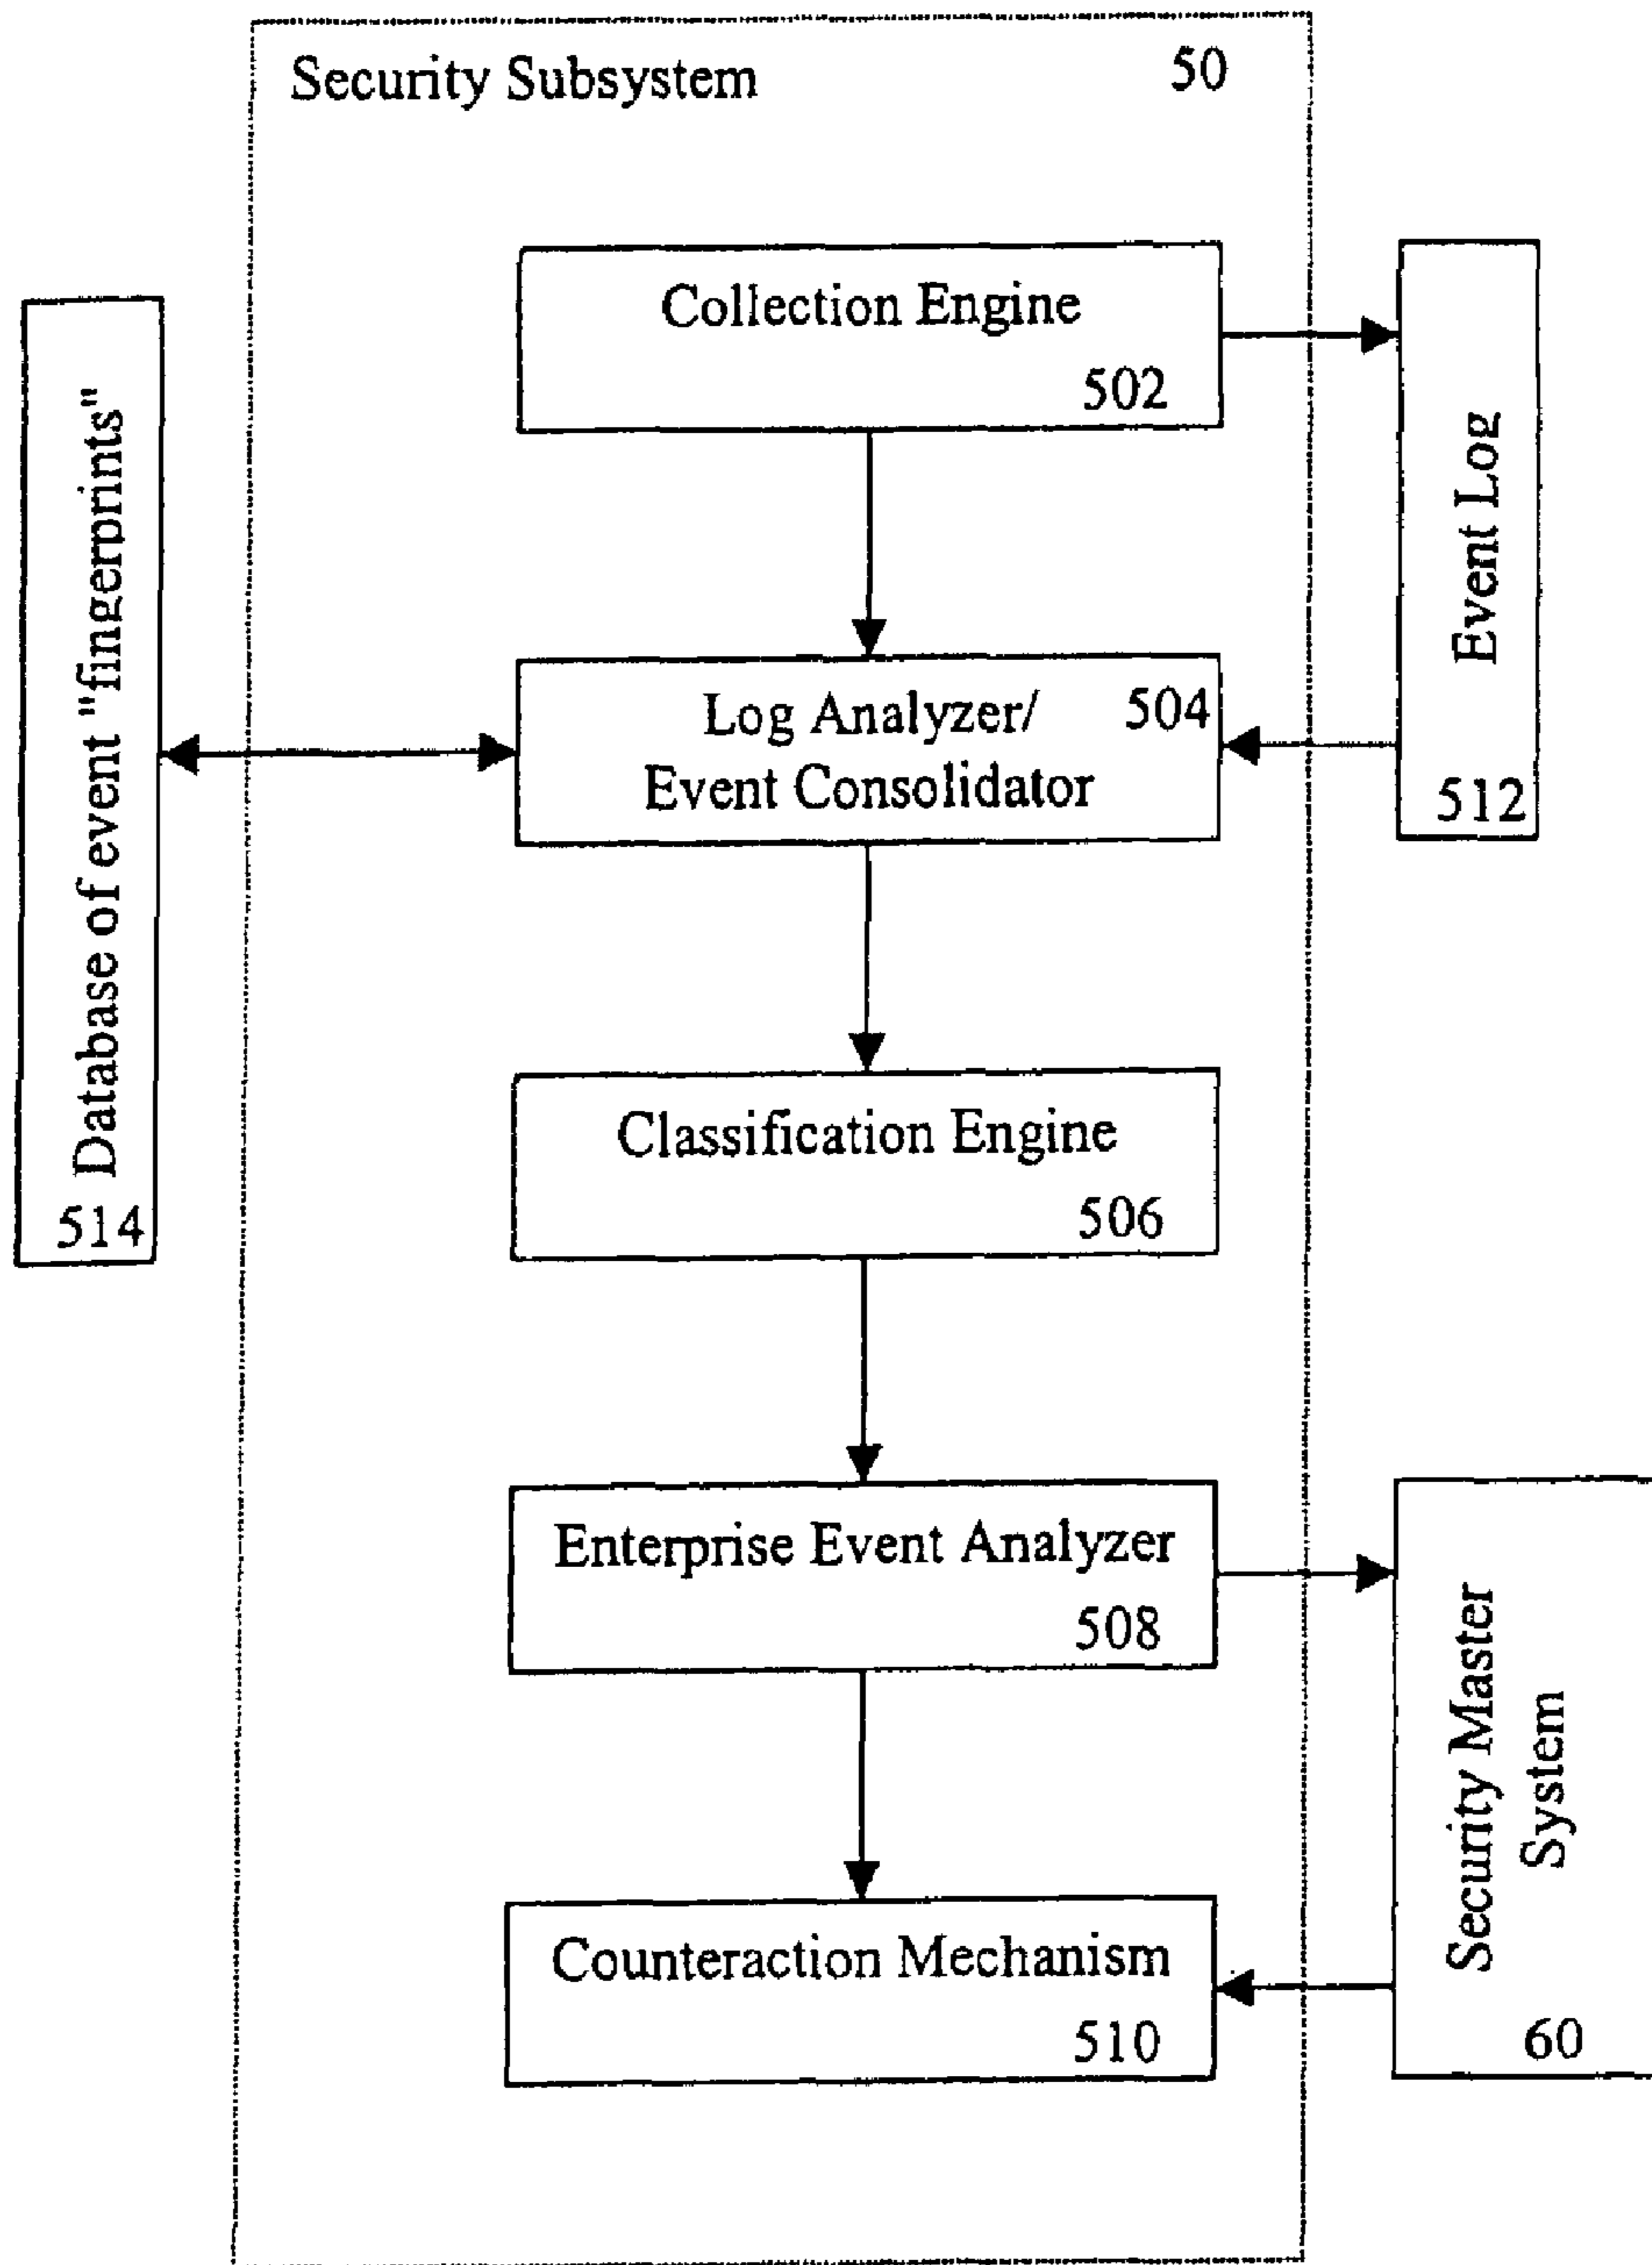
Security Subsystem 50

Collection Engine
502

Event Log
512

Database of event "fingerprints"
514

Log Analyzer/
Event Consolidator
504

Classification Engine
506

Enterprise Event Analyzer
508

Security Master System
60

Counteraction Mechanism
510